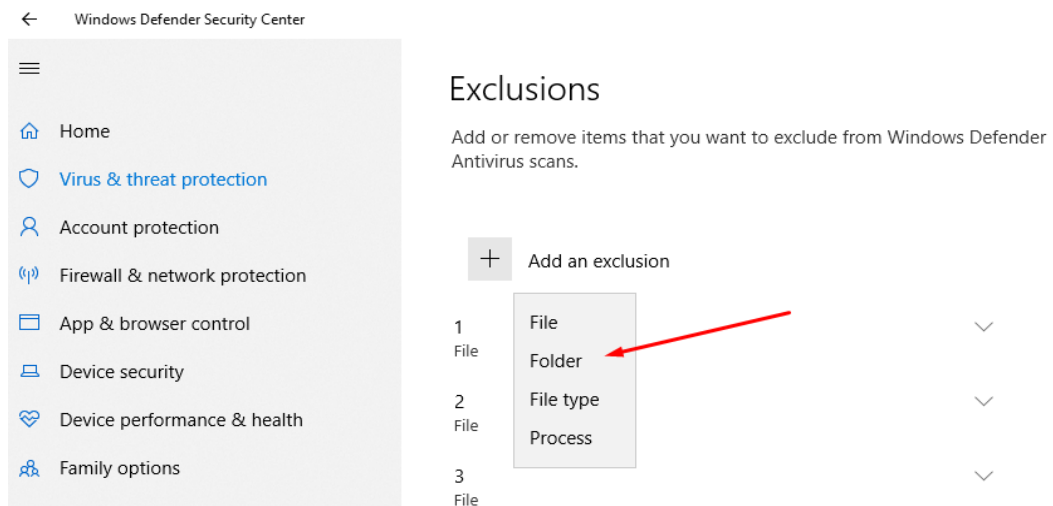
Windows Defender Security Center

Home
Virus & threat protection
Account protection
Firewall & network protection
App & browser control
Device security
Device performance & health
Family options

Exclusions

Add or remove items that you want to exclude from Windows Defender Antivirus scans.

+ Add an exclusion

File
Folder
File type
Process

1
File

2
File

3
File